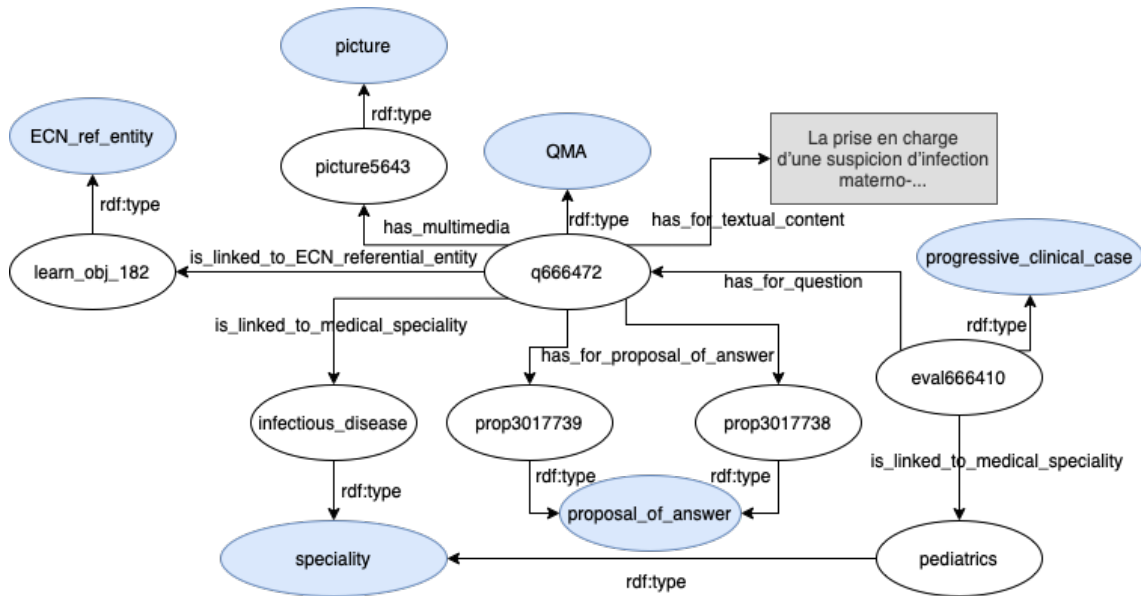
picture

rdf:type

ECN_ref_entity

picture5643

QMA

La prise en charge d'une suspicion d'infection materno-...

rdf:type

has_multimedia

rdf:type

has_for_textual_content

learn_obj_182

is_linked_to_ECN_referential_entity

q666472

has_for_question

progressive_clinical_case

is_linked_to_medical_speciality

rdf:type

has_for_proposal_of_answer

eval666410

infectious_disease

prop3017739

prop3017738

is_linked_to_medical_speciality

rdf:type

rdf:type

rdf:type

proposal_of_answer

speciality

pediatrics

rdf:type